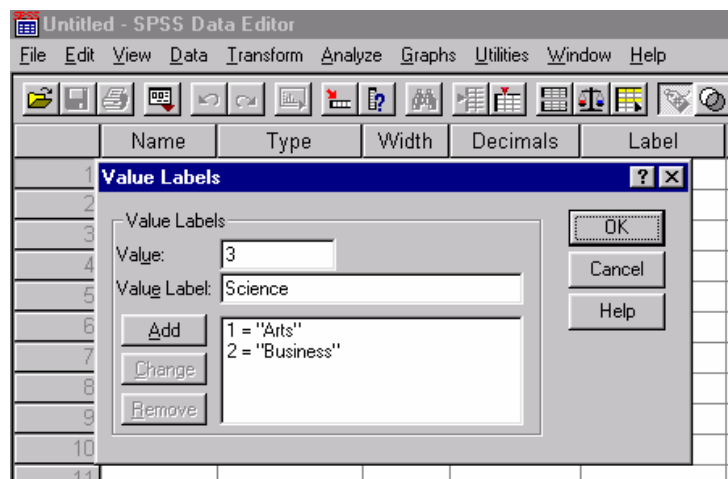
Untitled - SPSS Data Editor

File Edit View Data Transform Analyze Graphs Utilities Window Help

| | Name | Type | Width | Decimals | Label |
|---|---|---|---|---|---|
| 1 | | | | | |
| 2 | | | | | |
| 3 | | | | | |
| 4 | | | | | |
| 5 | | | | | |
| 6 | | | | | |
| 7 | | | | | |
| 8 | | | | | |
| 9 | | | | | |
| 10 | | | | | |
| 11 | | | | | |

Value Labels

Value Labels

Value: 3

Value Label: Science

Add

Change

Remove

1 = "Arts"
2 = "Business"

OK

Cancel

Help